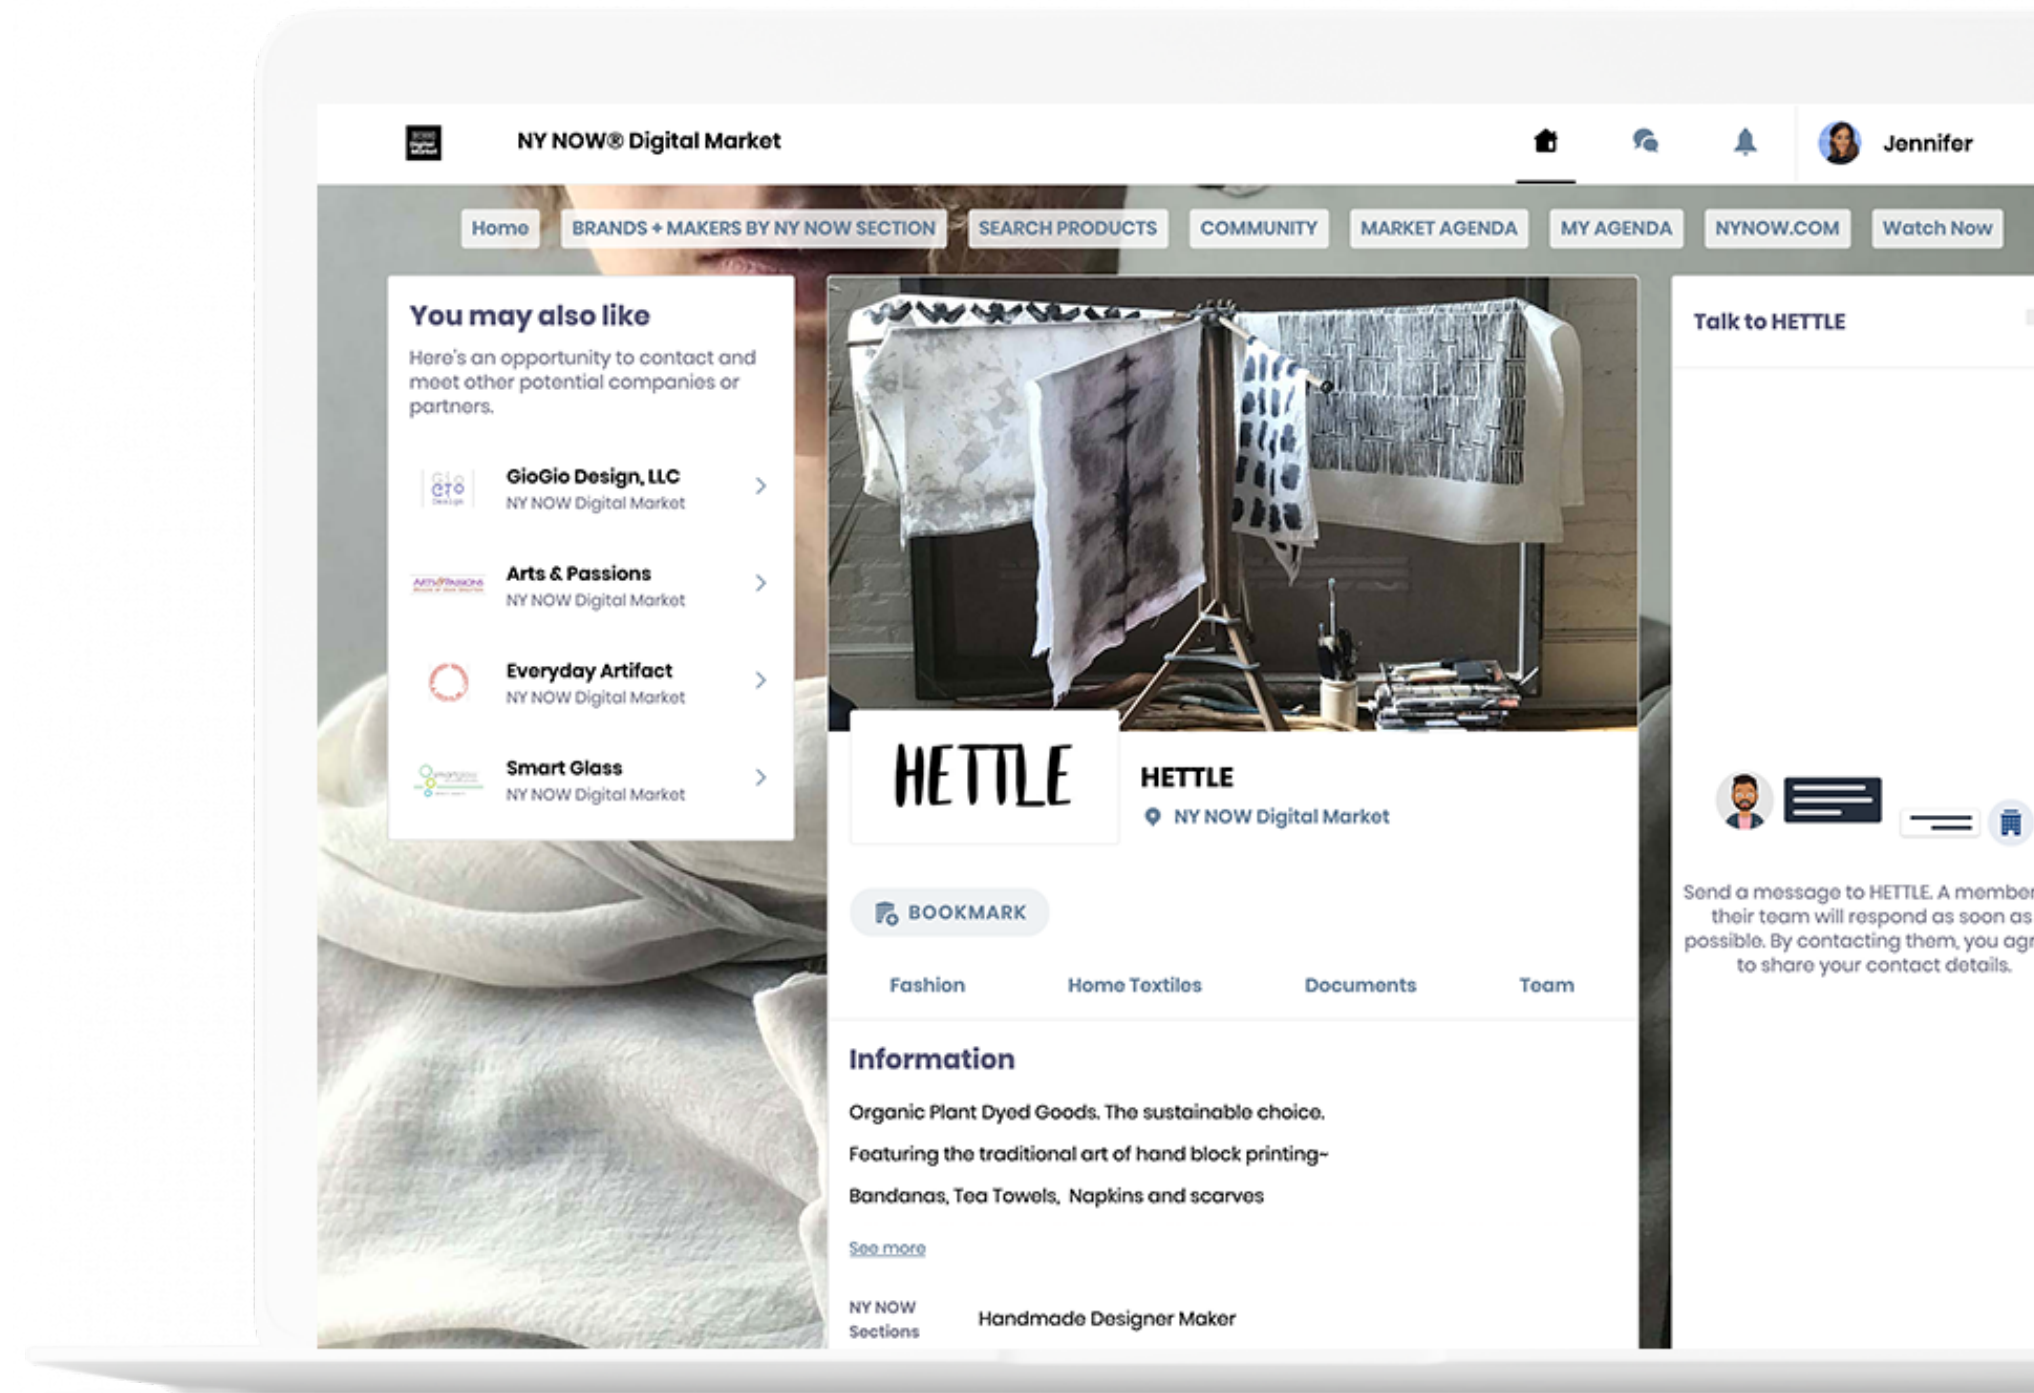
NY NOW® Digital Market

Jennifer

Home BRANDS + MAKERS BY NY NOW SECTION SEARCH PRODUCTS COMMUNITY MARKET AGENDA MY AGENDA NYNOW.COM Watch Now

You may also like

Here's an opportunity to contact and meet other potential companies or partners.

GioGio Design, LLC
NY NOW Digital Market

Arts & Passions
NY NOW Digital Market

Everyday Artifact
NY NOW Digital Market

Smart Glass
NY NOW Digital Market

HETTLE

HETTLE
NY NOW Digital Market

BOOKMARK

Fashion Home Textiles Documents Team

Information

Organic Plant Dyed Goods. The sustainable choice.

Featuring the traditional art of hand block printing~

Bandanas, Tea Towels, Napkins and scarves

See more

NY NOW Sections Handmade Designer Maker

Talk to HETTLE

Send a message to HETTLE. A member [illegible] their team will respond as soon as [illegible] possible. By contacting them, you agr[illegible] to share your contact details.